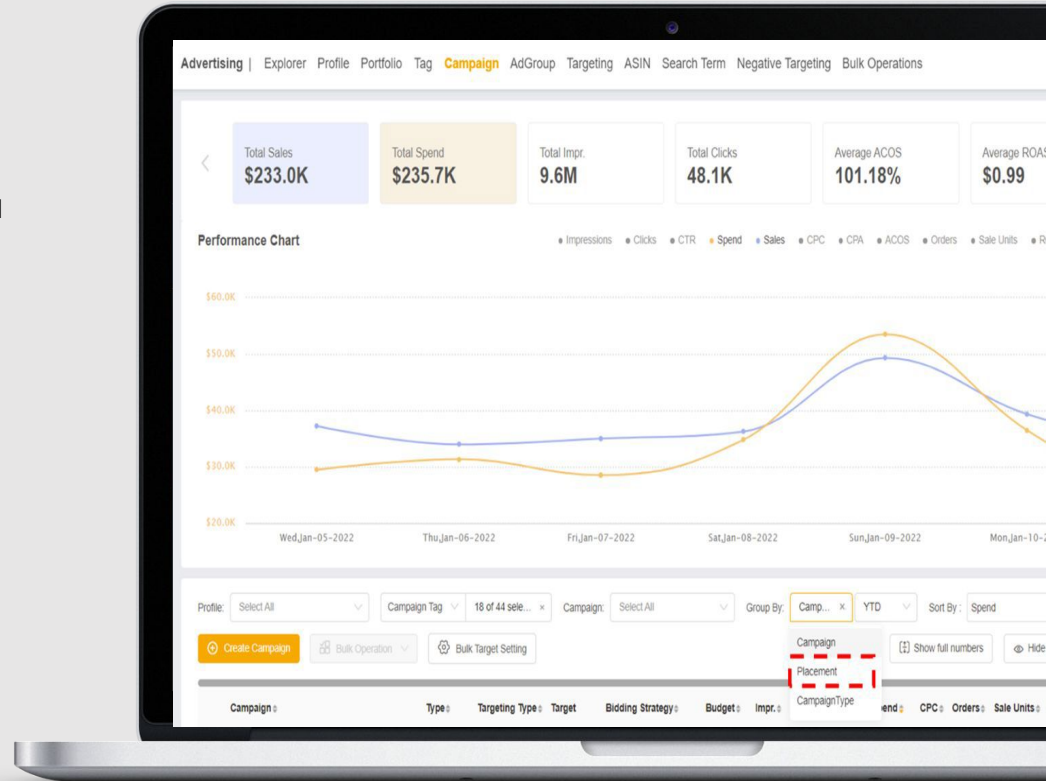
Advertising | Explorer Profile Portfolio Tag Campaign AdGroup Targeting ASIN Search Term Negative Targeting Bulk Operations

Total Sales
$233.0K

Total Spend
$235.7K

Total Impr.
9.6M

Total Clicks
48.1K

Average ACOS
101.18%

Average ROA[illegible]
$0.99

Performance Chart

Impressions Clicks CTR Spend Sales CPC CPA ACOS Orders Sale Units R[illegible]

$60.0K
$50.0K
$40.0K
$30.0K
$20.0K

Wed,Jan-05-2022 Thu,Jan-06-2022 Fri,Jan-07-2022 Sat,Jan-08-2022 Sun,Jan-09-2022 Mon,Jan-10-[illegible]

Profile: Select All Campaign Tag 18 of 44 sele... × Campaign: Select All Group By: Camp... × YTD Sort By : Spend

Create Campaign Bulk Operation Bulk Target Setting Campaign Show full numbers Hide

Placement

CampaignType

Campaign Type Targeting Type Target Bidding Strategy Budget Impr. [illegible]end CPC Orders Sale Units